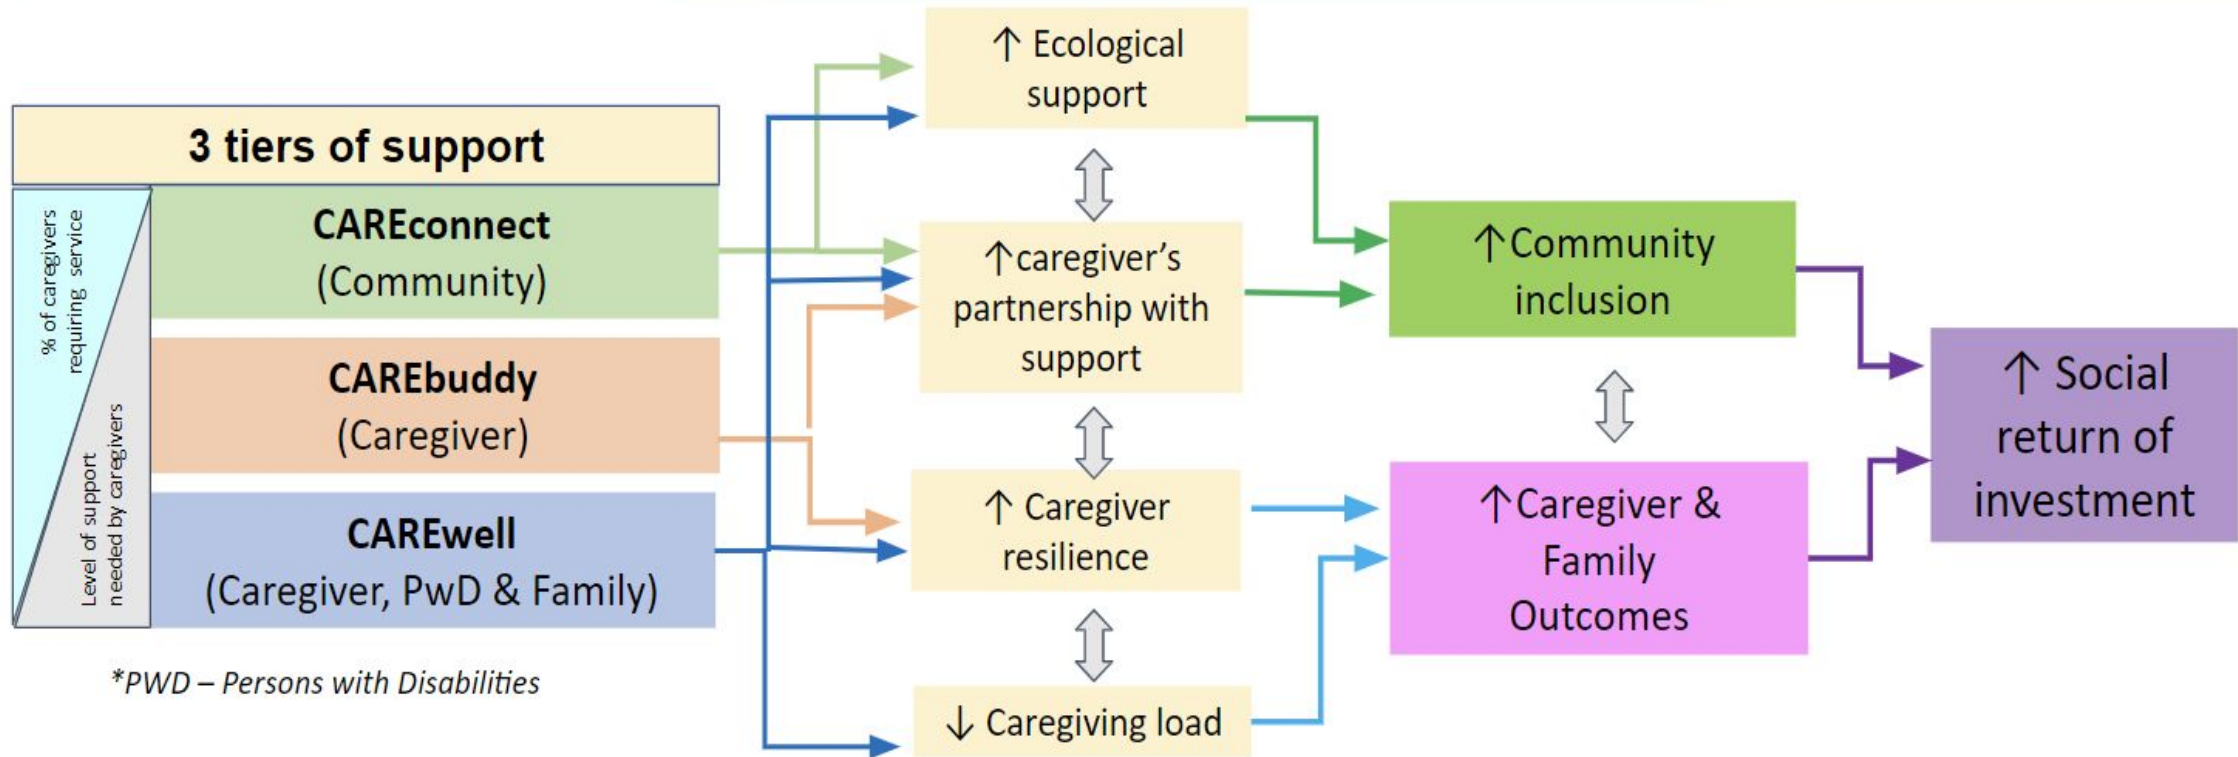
3 tiers of support

% of caregivers requiring service

Level of support needed by caregivers

CAREconnect (Community)

CAREbuddy (Caregiver)

CAREwell (Caregiver, PwD & Family)

*PWD – Persons with Disabilities

↑ Ecological support

↑caregiver's partnership with support

↑ Caregiver resilience

↓ Caregiving load

↑Community inclusion

↑Caregiver & Family Outcomes

↑ Social return of investment